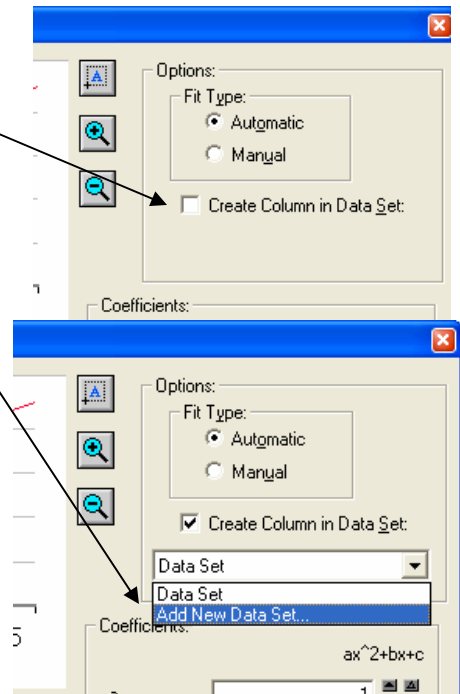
Options:
Fit Type:
Automatic
Manual
Create Column in Data Set:
Coefficients:

Options:
Fit Type:
Automatic
Manual
Create Column in Data Set:
Data Set
Data Set
Add New Data Set...
Coefficients:
ax^2+bx+c
5
1